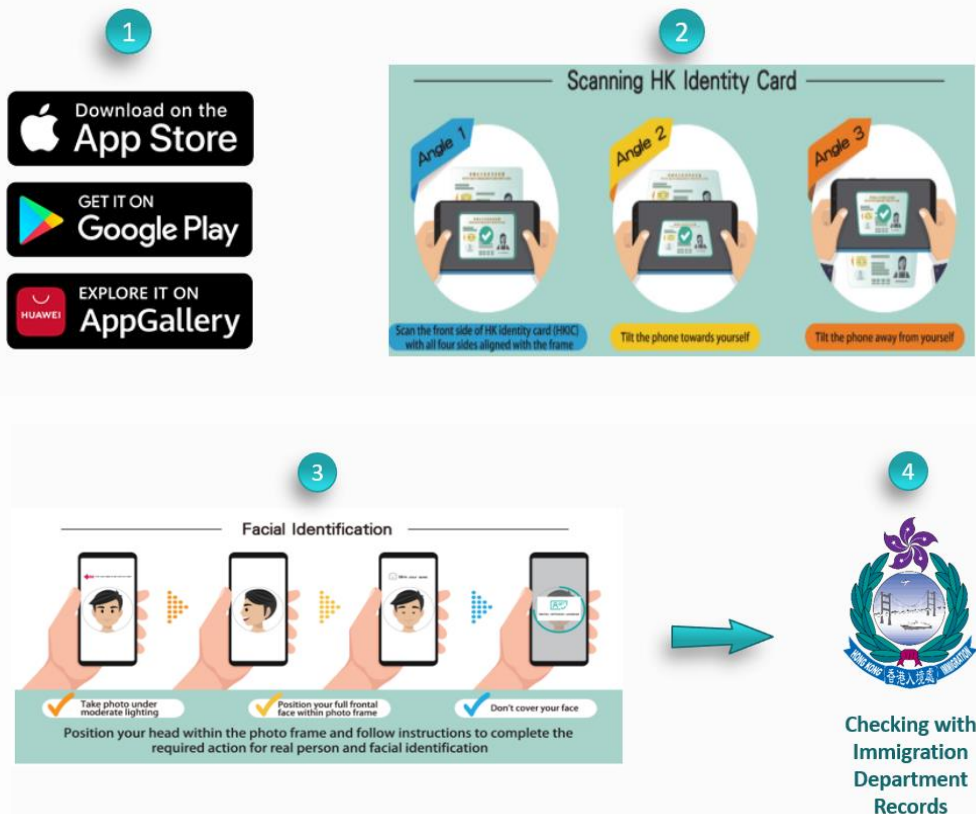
1

Download on the App Store

GET IT ON Google Play

HUAWEI EXPLORE IT ON AppGallery

2

Scanning HK Identity Card

Angle 1

Scan the front side of HK identity card (HKIC) with all four sides aligned with the frame

Angle 2

Tilt the phone towards yourself

Angle 3

Tilt the phone away from yourself

3

Facial Identification

Take photo under moderate lighting

Position your full frontal face within photo frame

Don't cover your face

Position your head within the photo frame and follow instructions to complete the required action for real person and facial identification

4

HONG KONG 香港入境處 IMMIGRATION

Checking with Immigration Department Records